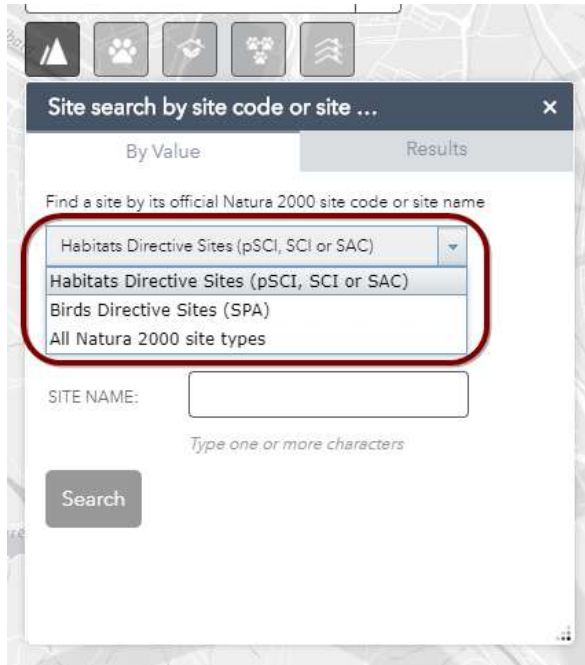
Site search by site code or site ...

×

By Value

Results

Find a site by its official Natura 2000 site code or site name

Habitats Directive Sites (pSCI, SCI or SAC)

Habitats Directive Sites (pSCI, SCI or SAC)

Birds Directive Sites (SPA)

All Natura 2000 site types

SITE NAME:

Type one or more characters

Search